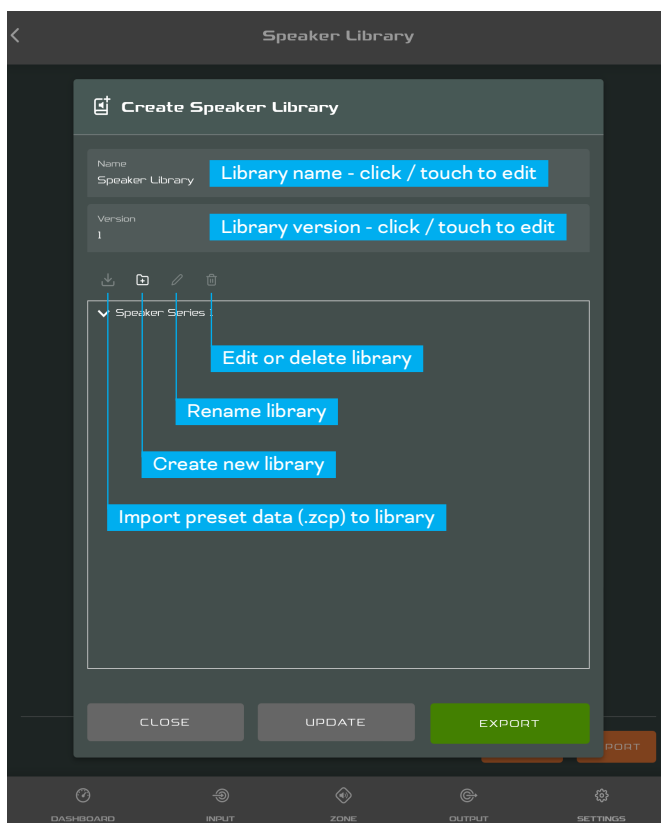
Speaker Library

Create Speaker Library

Name
Speaker Library
Library name - click / touch to edit

Version
1
Library version - click / touch to edit

Speaker Series 1

Edit or delete library

Rename library

Create new library

Import preset data (.zcp) to library

CLOSE
UPDATE
EXPORT

PORT

DASHBOARD
INPUT
ZONE
OUTPUT
SETTINGS